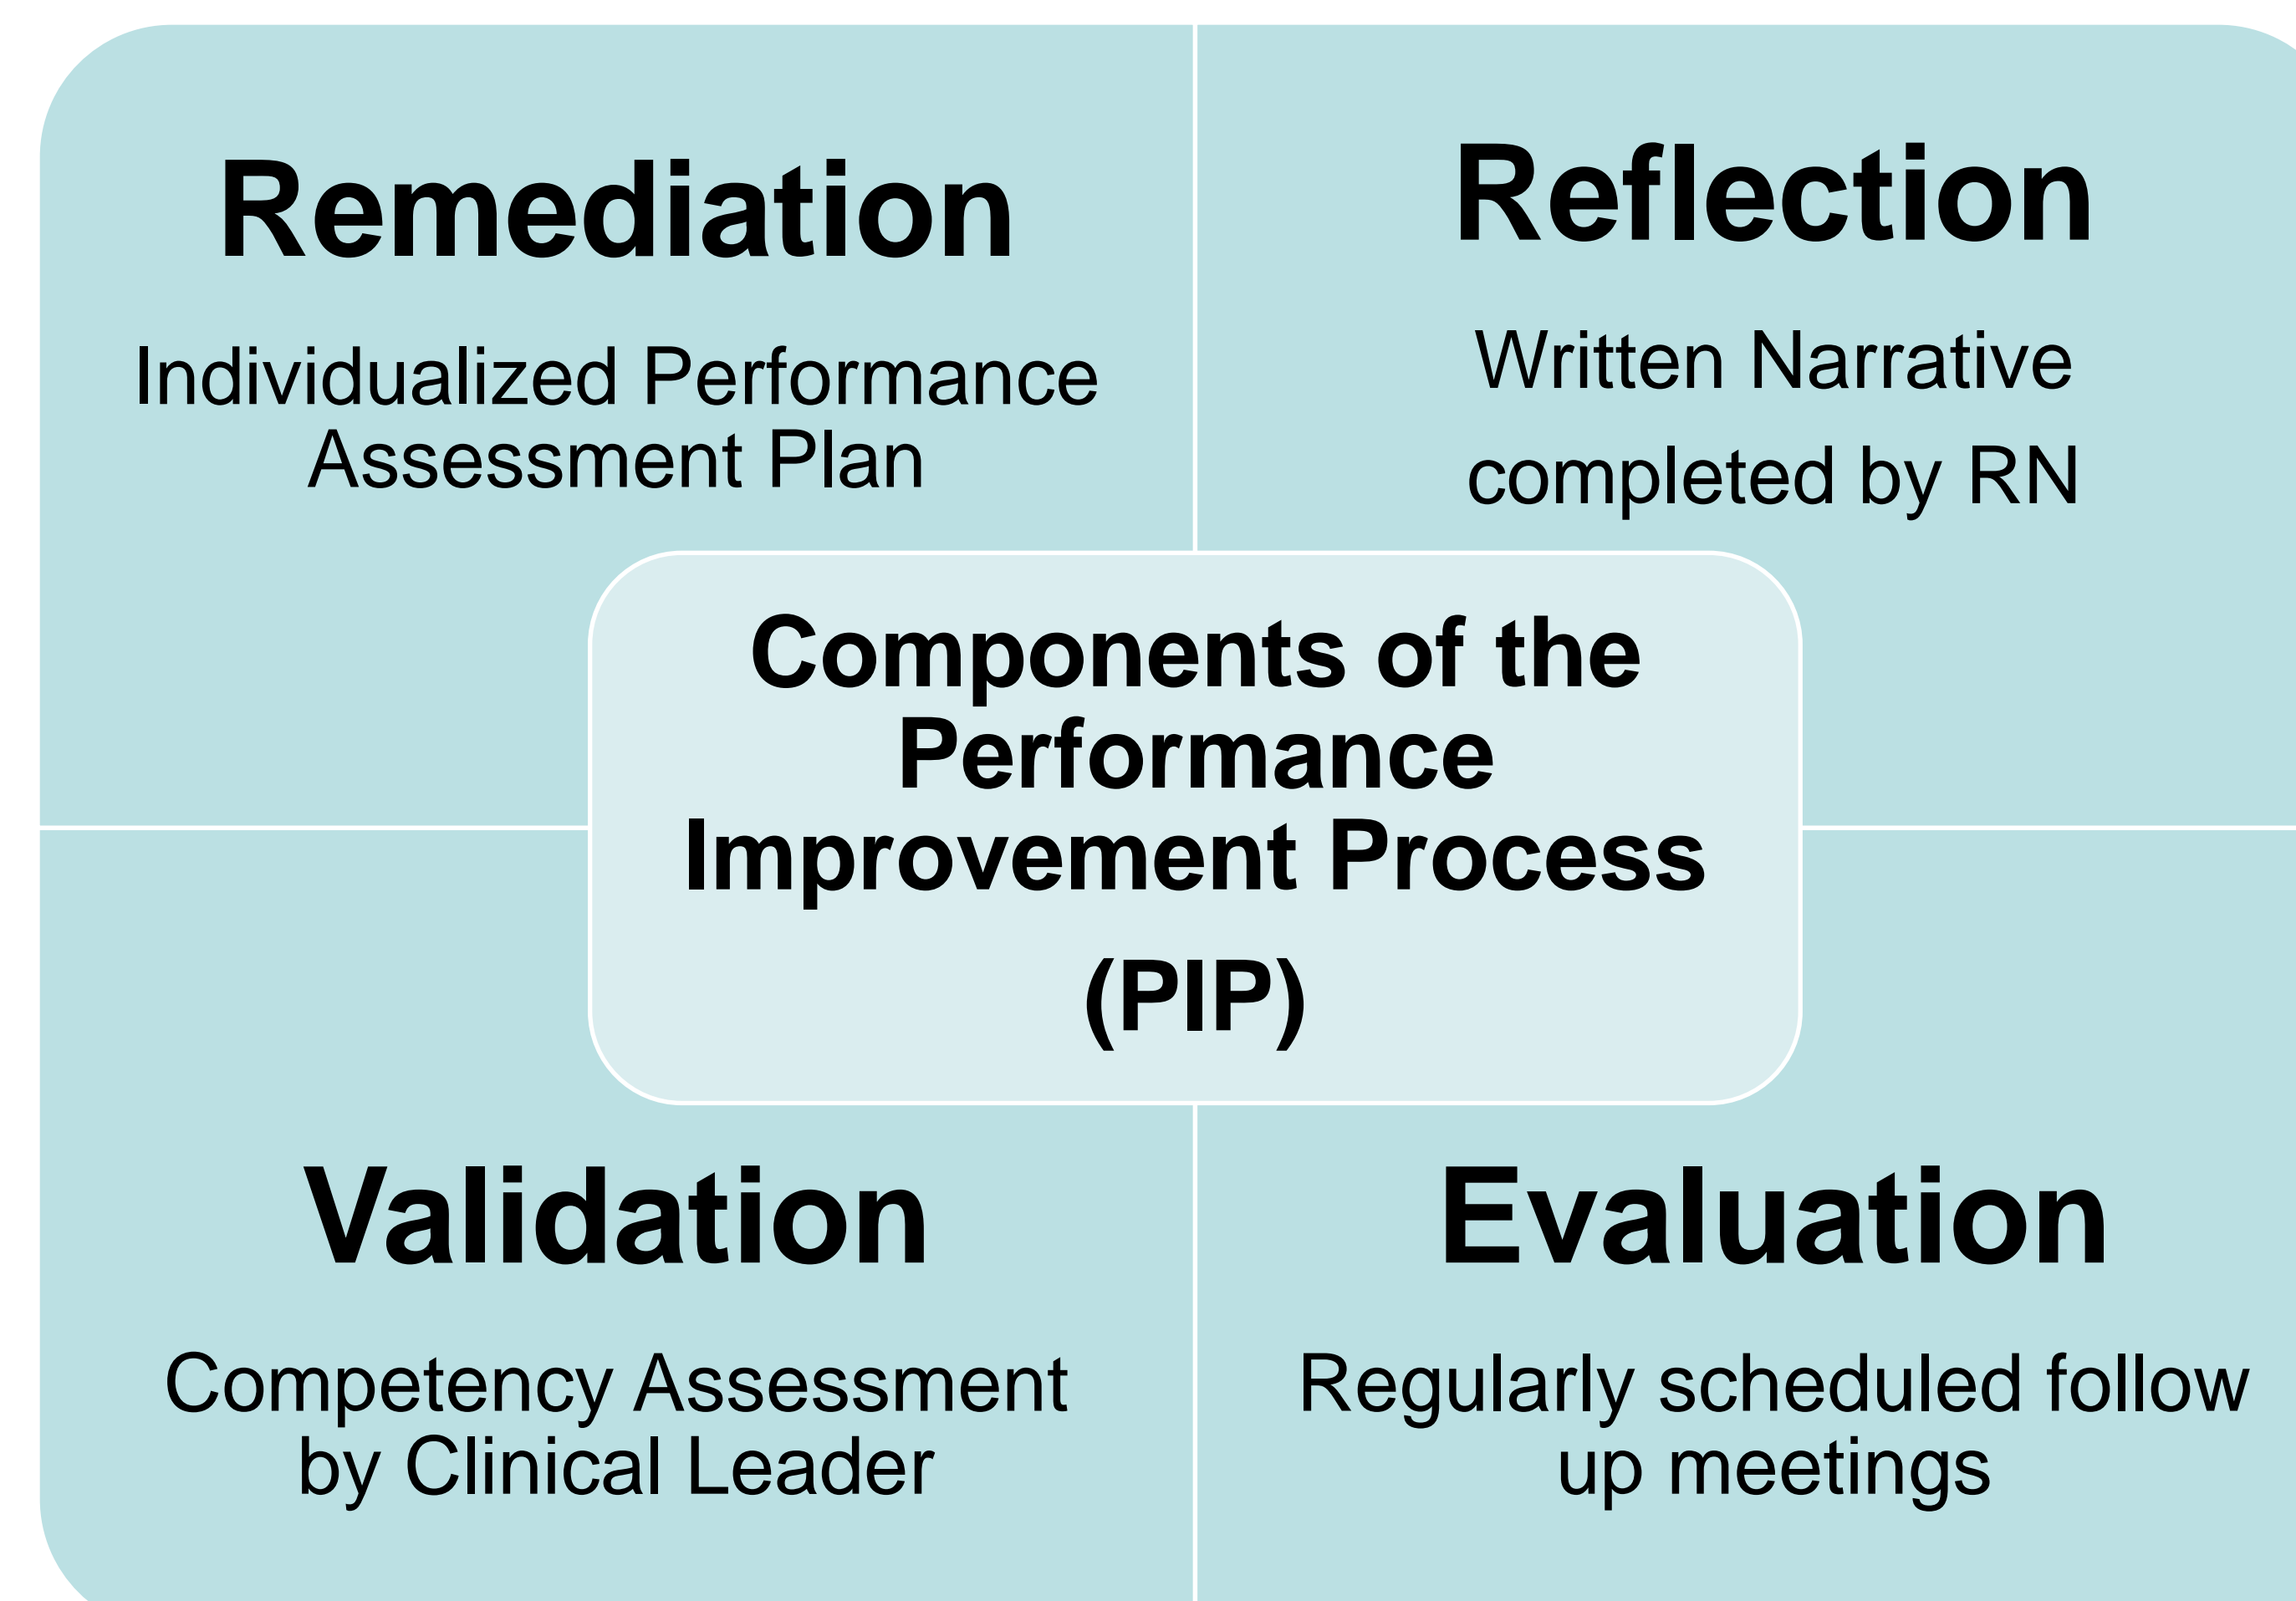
Remediation

Individualized Performance Assessment Plan

Reflection

Written Narrative

completed by RN

Components of the Performance Improvement Process

(PIP)

Validation

Competency Assessment by Clinical Leader

Evaluation

Regularly scheduled follow up meetings